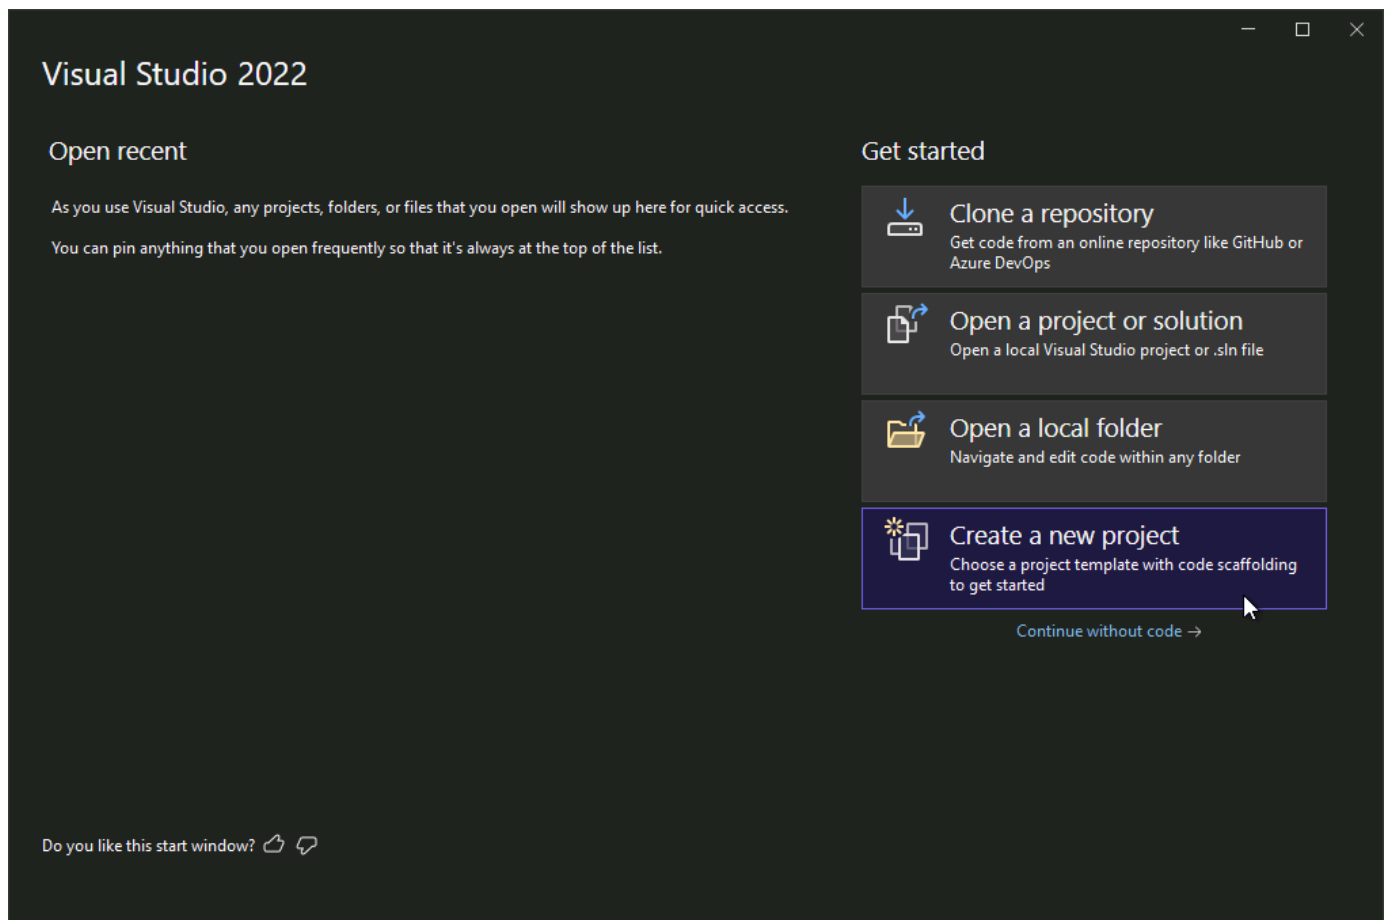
Visual Studio 2022

Open recent

As you use Visual Studio, any projects, folders, or files that you open will show up here for quick access.

You can pin anything that you open frequently so that it's always at the top of the list.

Get started

Clone a repository
Get code from an online repository like GitHub or Azure DevOps

Open a project or solution
Open a local Visual Studio project or .sln file

Open a local folder
Navigate and edit code within any folder

Create a new project
Choose a project template with code scaffolding to get started

Continue without code →

Do you like this start window?